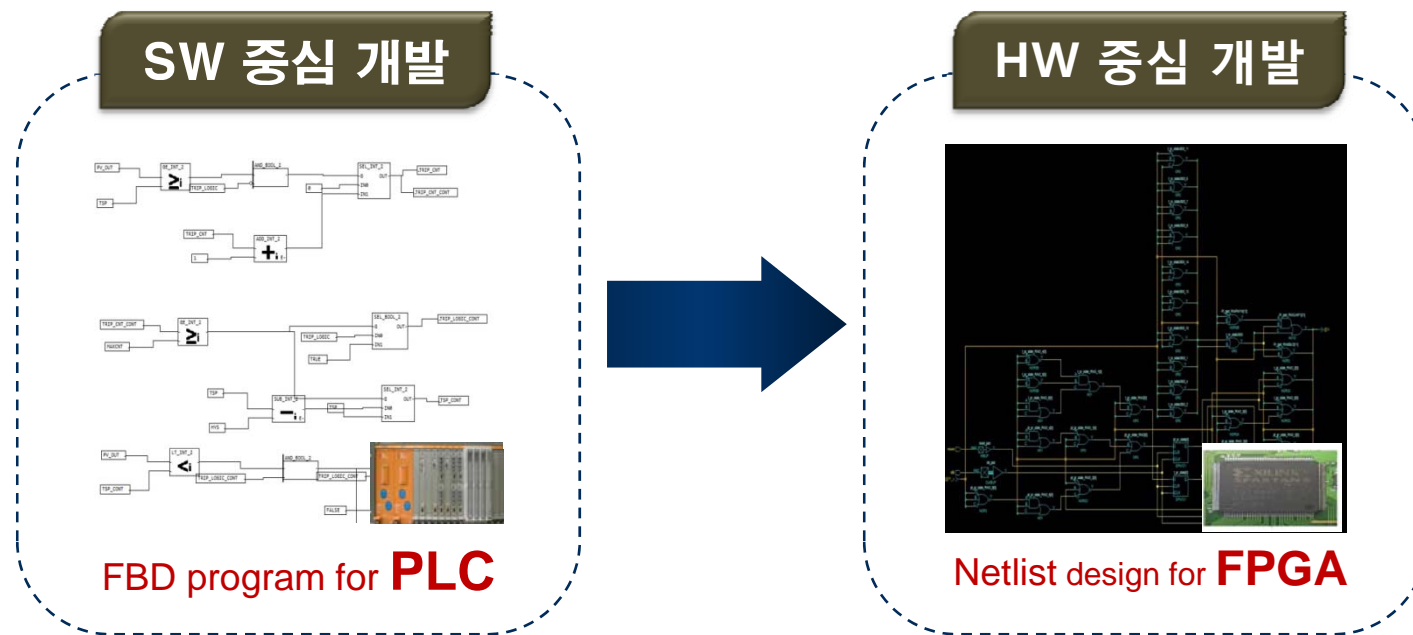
SW 중심 개발

PV_OUT

GE_INT_2

$\geq$

AND_BOOL_2

SEL_INT_2

TRIP_CNT

TSP

TRIP_LOGIC

TRIP_CNT_CONT

TRIP_CNT

ADD_INT_2

1

+

TRIP_CNT_CONT

GE_INT_2

$\geq$

SEL_BOOL_2

TRIP_LOGIC_CONT

MAXCNT

TRIP_LOGIC

TRUE

TSP

SUB_INT_2

SEL_INT_2

TSP_CONT

HYS

−

PV_OUT

LT_INT_2

<

AND_BOOL_2

TSP_CONT

TRIP_LOGIC_CONT

TRIP_LOGIC_CONT

FALSE

FBD program for PLC

HW 중심 개발

XILINX SPARTAN3

Netlist design for FPGA